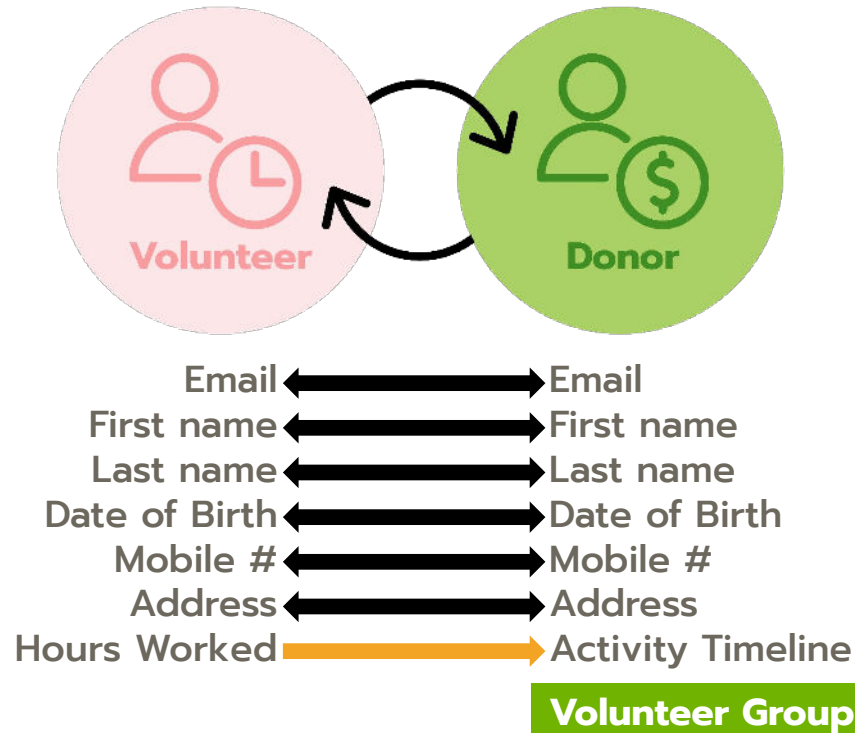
Volunteer

Donor

| | |
|---|---|
| Email | Email |
| First name | First name |
| Last name | Last name |
| Date of Birth | Date of Birth |
| Mobile # | Mobile # |
| Address | Address |
| Hours Worked | Activity Timeline |

Volunteer Group